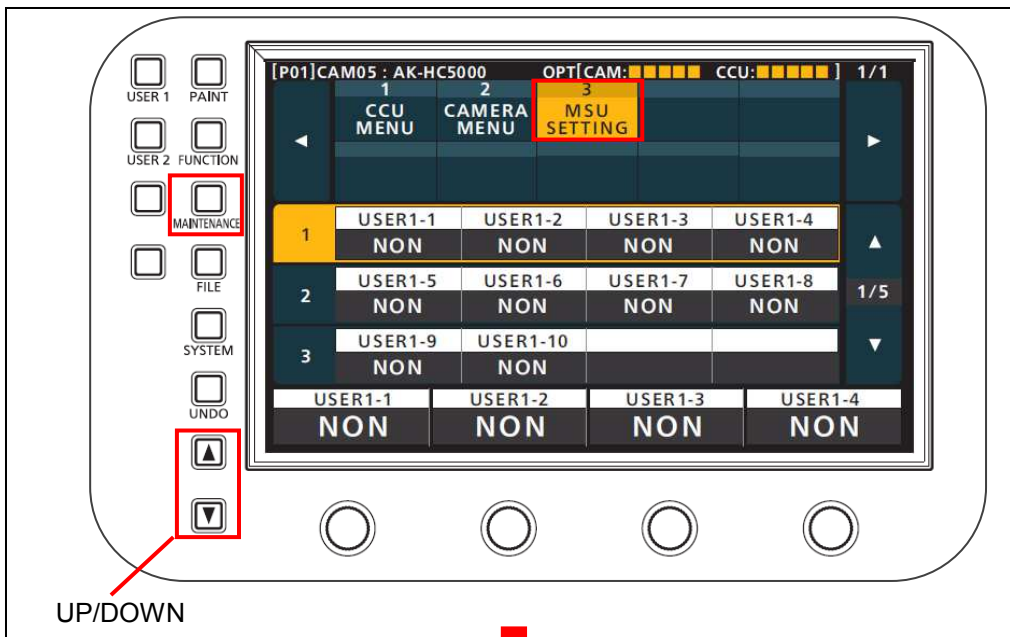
USER 1 PAINT
USER 2 FUNCTION
MAINTENANCE
FILE
SYSTEM
UNDO
▲
▼

[P01]CAM05 : AK-HC5000 OPT[CAM: CCU: ] 1/1

◄

| 1 CCU MENU | 2 CAMERA MENU | 3 MSU SETTING | | |
|---|---|---|---|---|

►

| | | | | |
|---|---|---|---|---|
| 1 | USER1-1 NON | USER1-2 NON | USER1-3 NON | USER1-4 NON |
| 2 | USER1-5 NON | USER1-6 NON | USER1-7 NON | USER1-8 NON |
| 3 | USER1-9 NON | USER1-10 NON | | |

▲
1/5
▼

| USER1-1 | USER1-2 | USER1-3 | USER1-4 |
|---|---|---|---|
| NON | NON | NON | NON |

UP/DOWN